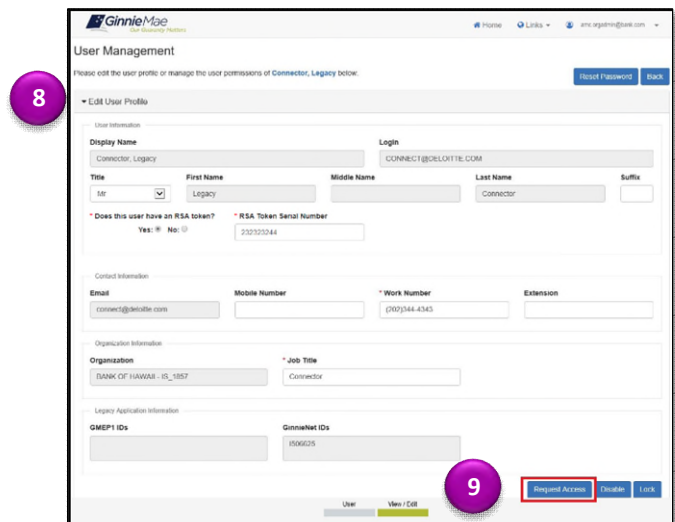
GinnieMae
Our Housing Matters

Home Links ams.orgadmin@bank.com

User Management

Please edit the user profile or manage the user permissions of Connector, Legacy below.

Reset Password Back

8

Edit User Profile

User Information

Display Name
Connector, Legacy

Login
CONNECT@DELOITTE.COM

| Title | First Name | Middle Name | Last Name | Suffix |
|---|---|---|---|---|
| Mr | Legacy | | Connector | |

* Does this user have an RSA token?
Yes: No:

* RSA Token Serial Number
232323244

Contact Information

| Email | Mobile Number | * Work Number | Extension |
|---|---|---|---|
| connect@deloitte.com | | (202)344-4343 | |

Organization Information

Organization
BANK OF HAWAII - IS_1857

* Job Title
Connector

Legacy Application Information

GMEP1 IDs

GinnieNet IDs
I506625

9

Request Access Disable Lock

User View / Edit